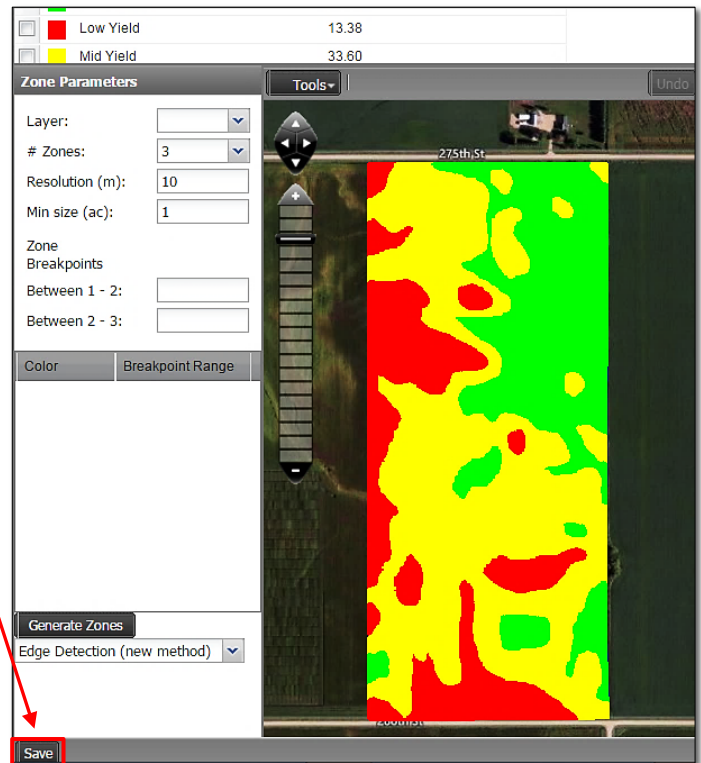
| | | |
|---|---|---|
| ☐ | Low Yield | 13.38 |
| ☐ | Mid Yield | 33.60 |

Zone Parameters

Tools

Undo

Layer:

# Zones: 3

Resolution (m): 10

Min size (ac): 1

Zone Breakpoints

Between 1 - 2:

Between 2 - 3:

| Color | Breakpoint Range |
|---|---|

275th St

Generate Zones

Edge Detection (new method)

Save